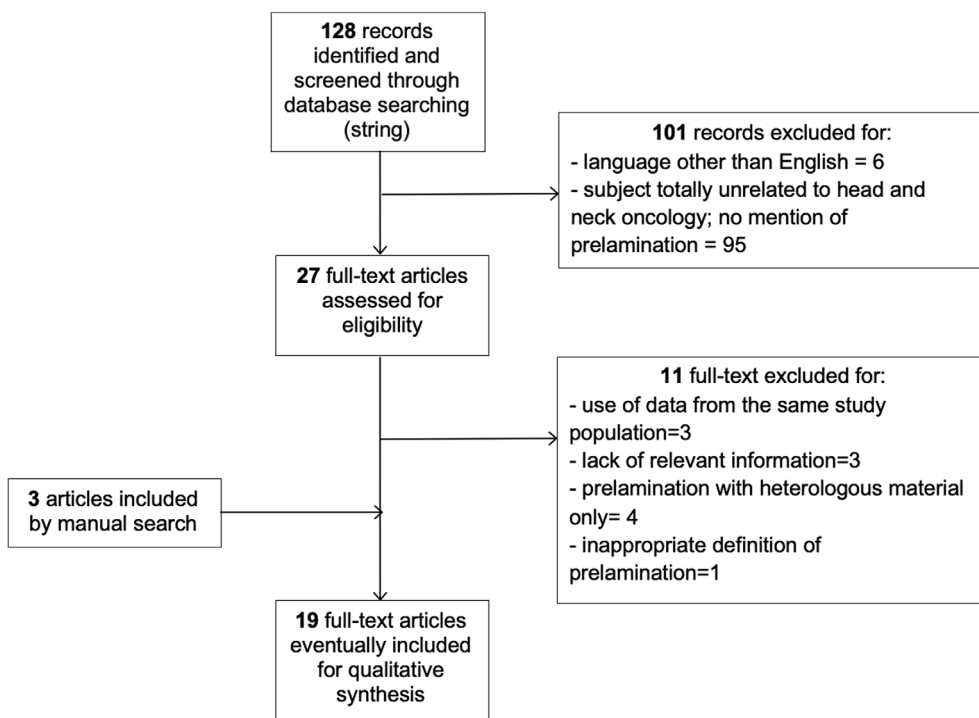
**128** records identified and screened through database searching (string)

**101** records excluded for:
- language other than English = 6
- subject totally unrelated to head and neck oncology; no mention of prelamination = 95

**27** full-text articles assessed for eligibility

**11** full-text excluded for:
- use of data from the same study population=3
- lack of relevant information=3
- prelamination with heterologous material only= 4
- inappropriate definition of prelamination=1

**3** articles included by manual search

**19** full-text articles eventually included for qualitative synthesis